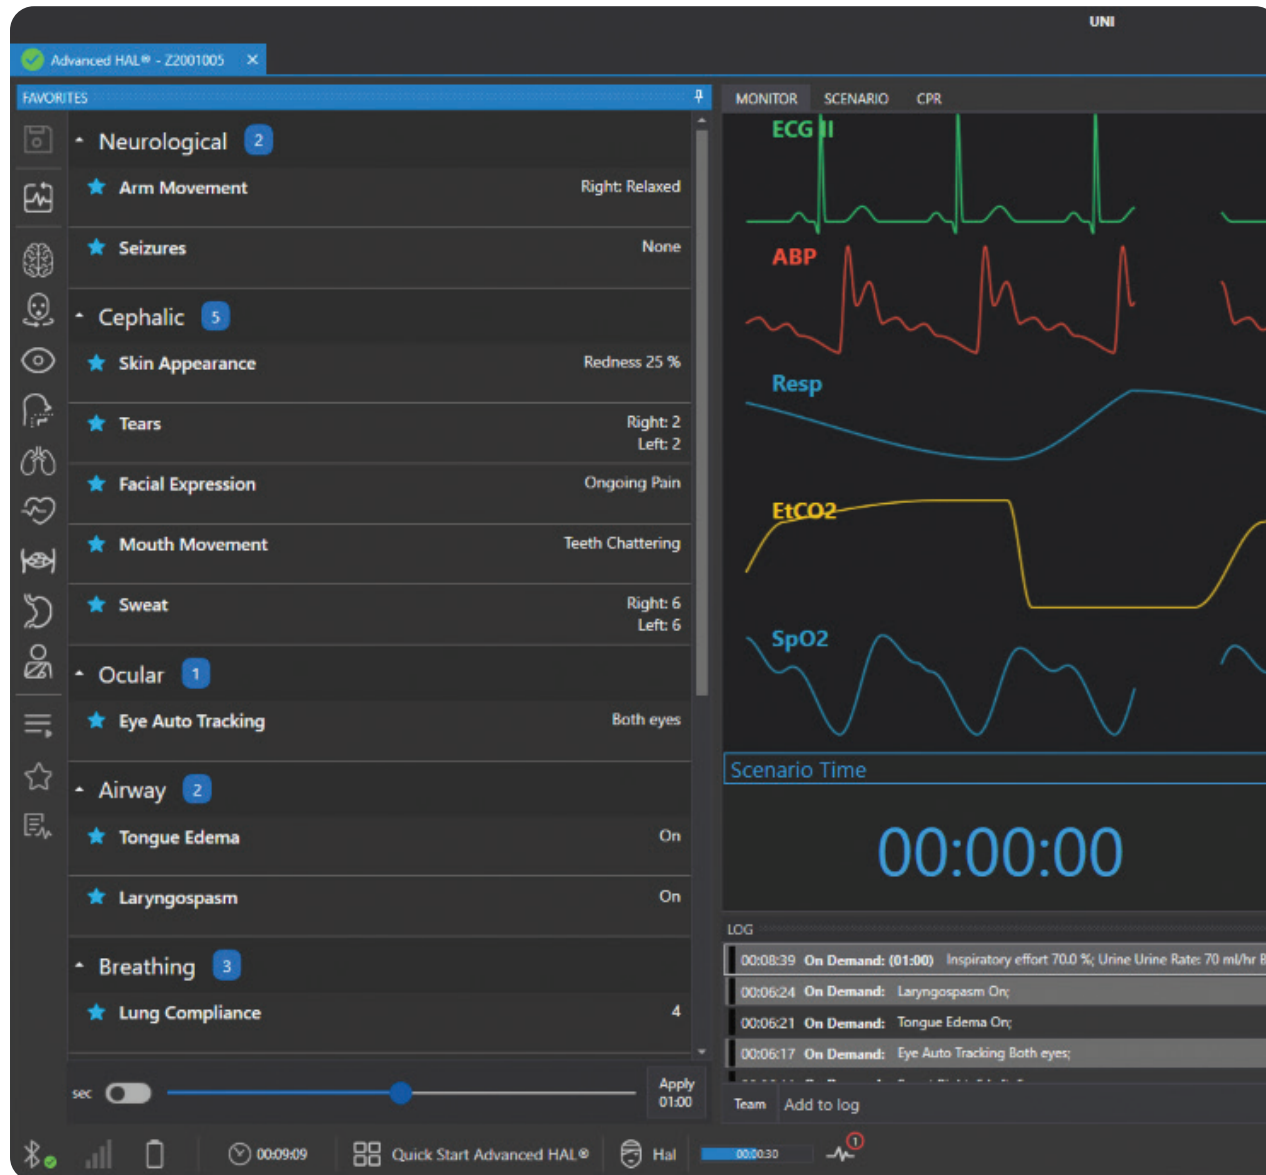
UNI

Advanced HAL® - Z2001005 ×

FAVORITES

Neurological 2

Arm Movement Right: Relaxed

Seizures None

Cephalic 5

Skin Appearance Redness 25 %

Tears Right: 2 Left: 2

Facial Expression Ongoing Pain

Mouth Movement Teeth Chattering

Sweat Right: 6 Left: 6

Ocular 1

Eye Auto Tracking Both eyes

Airway 2

Tongue Edema On

Laryngospasm On

Breathing 3

Lung Compliance 4

sec

Apply 01:00

MONITOR SCENARIO CPR

ECG II

ABP

Resp

EtCO2

SpO2

Scenario Time

00:00:00

LOG

00:08:39 On Demand: (01:00) Inspiratory effort 70.0 %; Urine Urine Rate: 70 ml/hr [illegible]

00:06:24 On Demand: Laryngospasm On;

00:06:21 On Demand: Tongue Edema On;

00:06:17 On Demand: Eye Auto Tracking Both eyes;

Team Add to log

00:09:09 Quick Start Advanced HAL® Hal 00:00:30 1